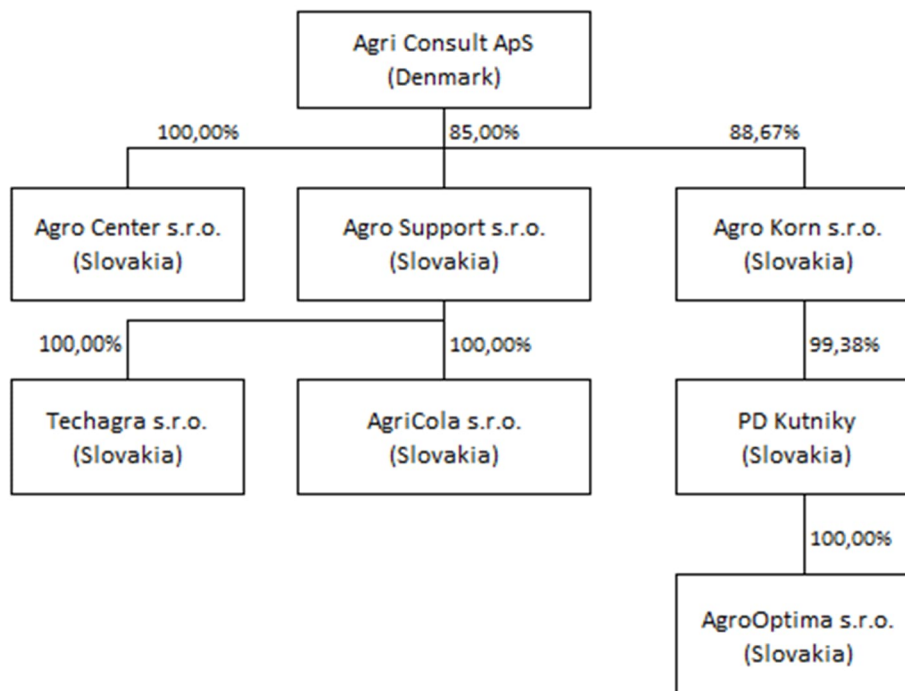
Agri Consult ApS
(Denmark)

100,00%
85,00%
88,67%

Agro Center s.r.o.
(Slovakia)

Agro Support s.r.o.
(Slovakia)

Agro Korn s.r.o.
(Slovakia)

100,00%
100,00%
99,38%

Techagra s.r.o.
(Slovakia)

AgriCola s.r.o.
(Slovakia)

PD Kutniky
(Slovakia)

100,00%

AgroOptima s.r.o.
(Slovakia)